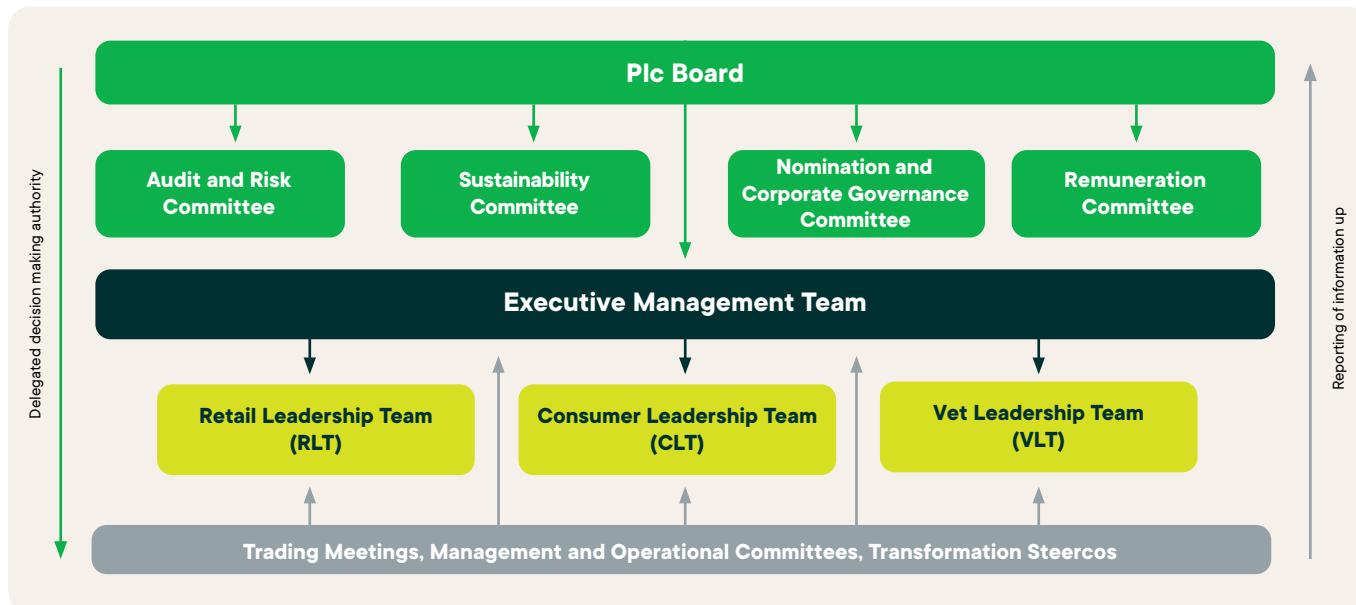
Delegated decision making authority

Plc Board

Audit and Risk Committee

Sustainability Committee

Nomination and Corporate Governance Committee

Remuneration Committee

Executive Management Team

Retail Leadership Team (RLT)

Consumer Leadership Team (CLT)

Vet Leadership Team (VLT)

Trading Meetings, Management and Operational Committees, Transformation Steercos

Reporting of information up